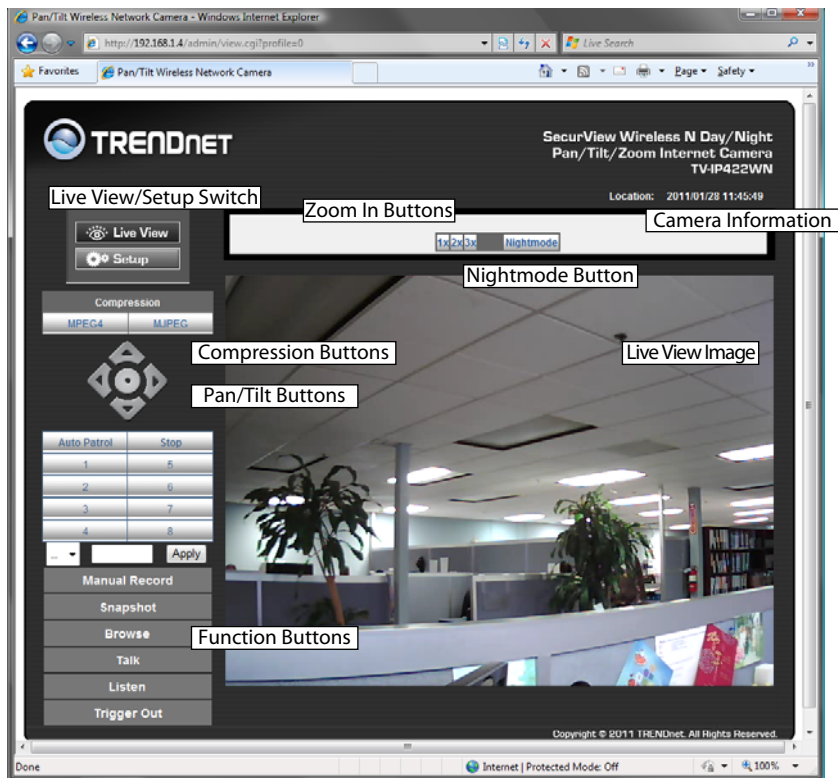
Pan/Tilt Wireless Network Camera - Windows Internet Explorer

http://192.168.1.4/admin/view.cgi?profile=0

Live Search

Favorites

Pan/Tilt Wireless Network Camera

Page ▾ Safety ▾

TRENDNET

SecurView Wireless N Day/Night Pan/Tilt/Zoom Internet Camera TV-IP422WN

Location: 2011/01/28 11:45:49

Live View/Setup Switch

Zoom In Buttons

Camera Information

Live View

Setup

1x 2x 3x Nightmode

Nightmode Button

Compression

MPEG4 MJPEG

Compression Buttons

Live View Image

Pan/Tilt Buttons

| Auto Patrol | Stop |
|---|---|
| 1 | 5 |
| 2 | 6 |
| 3 | 7 |
| 4 | 8 |

-- Apply

Manual Record

Snapshot

Browse

Function Buttons

Talk

Listen

Trigger Out

Copyright © 2011 TRENDnet. All Rights Reserved.

Done

Internet | Protected Mode: Off

100%